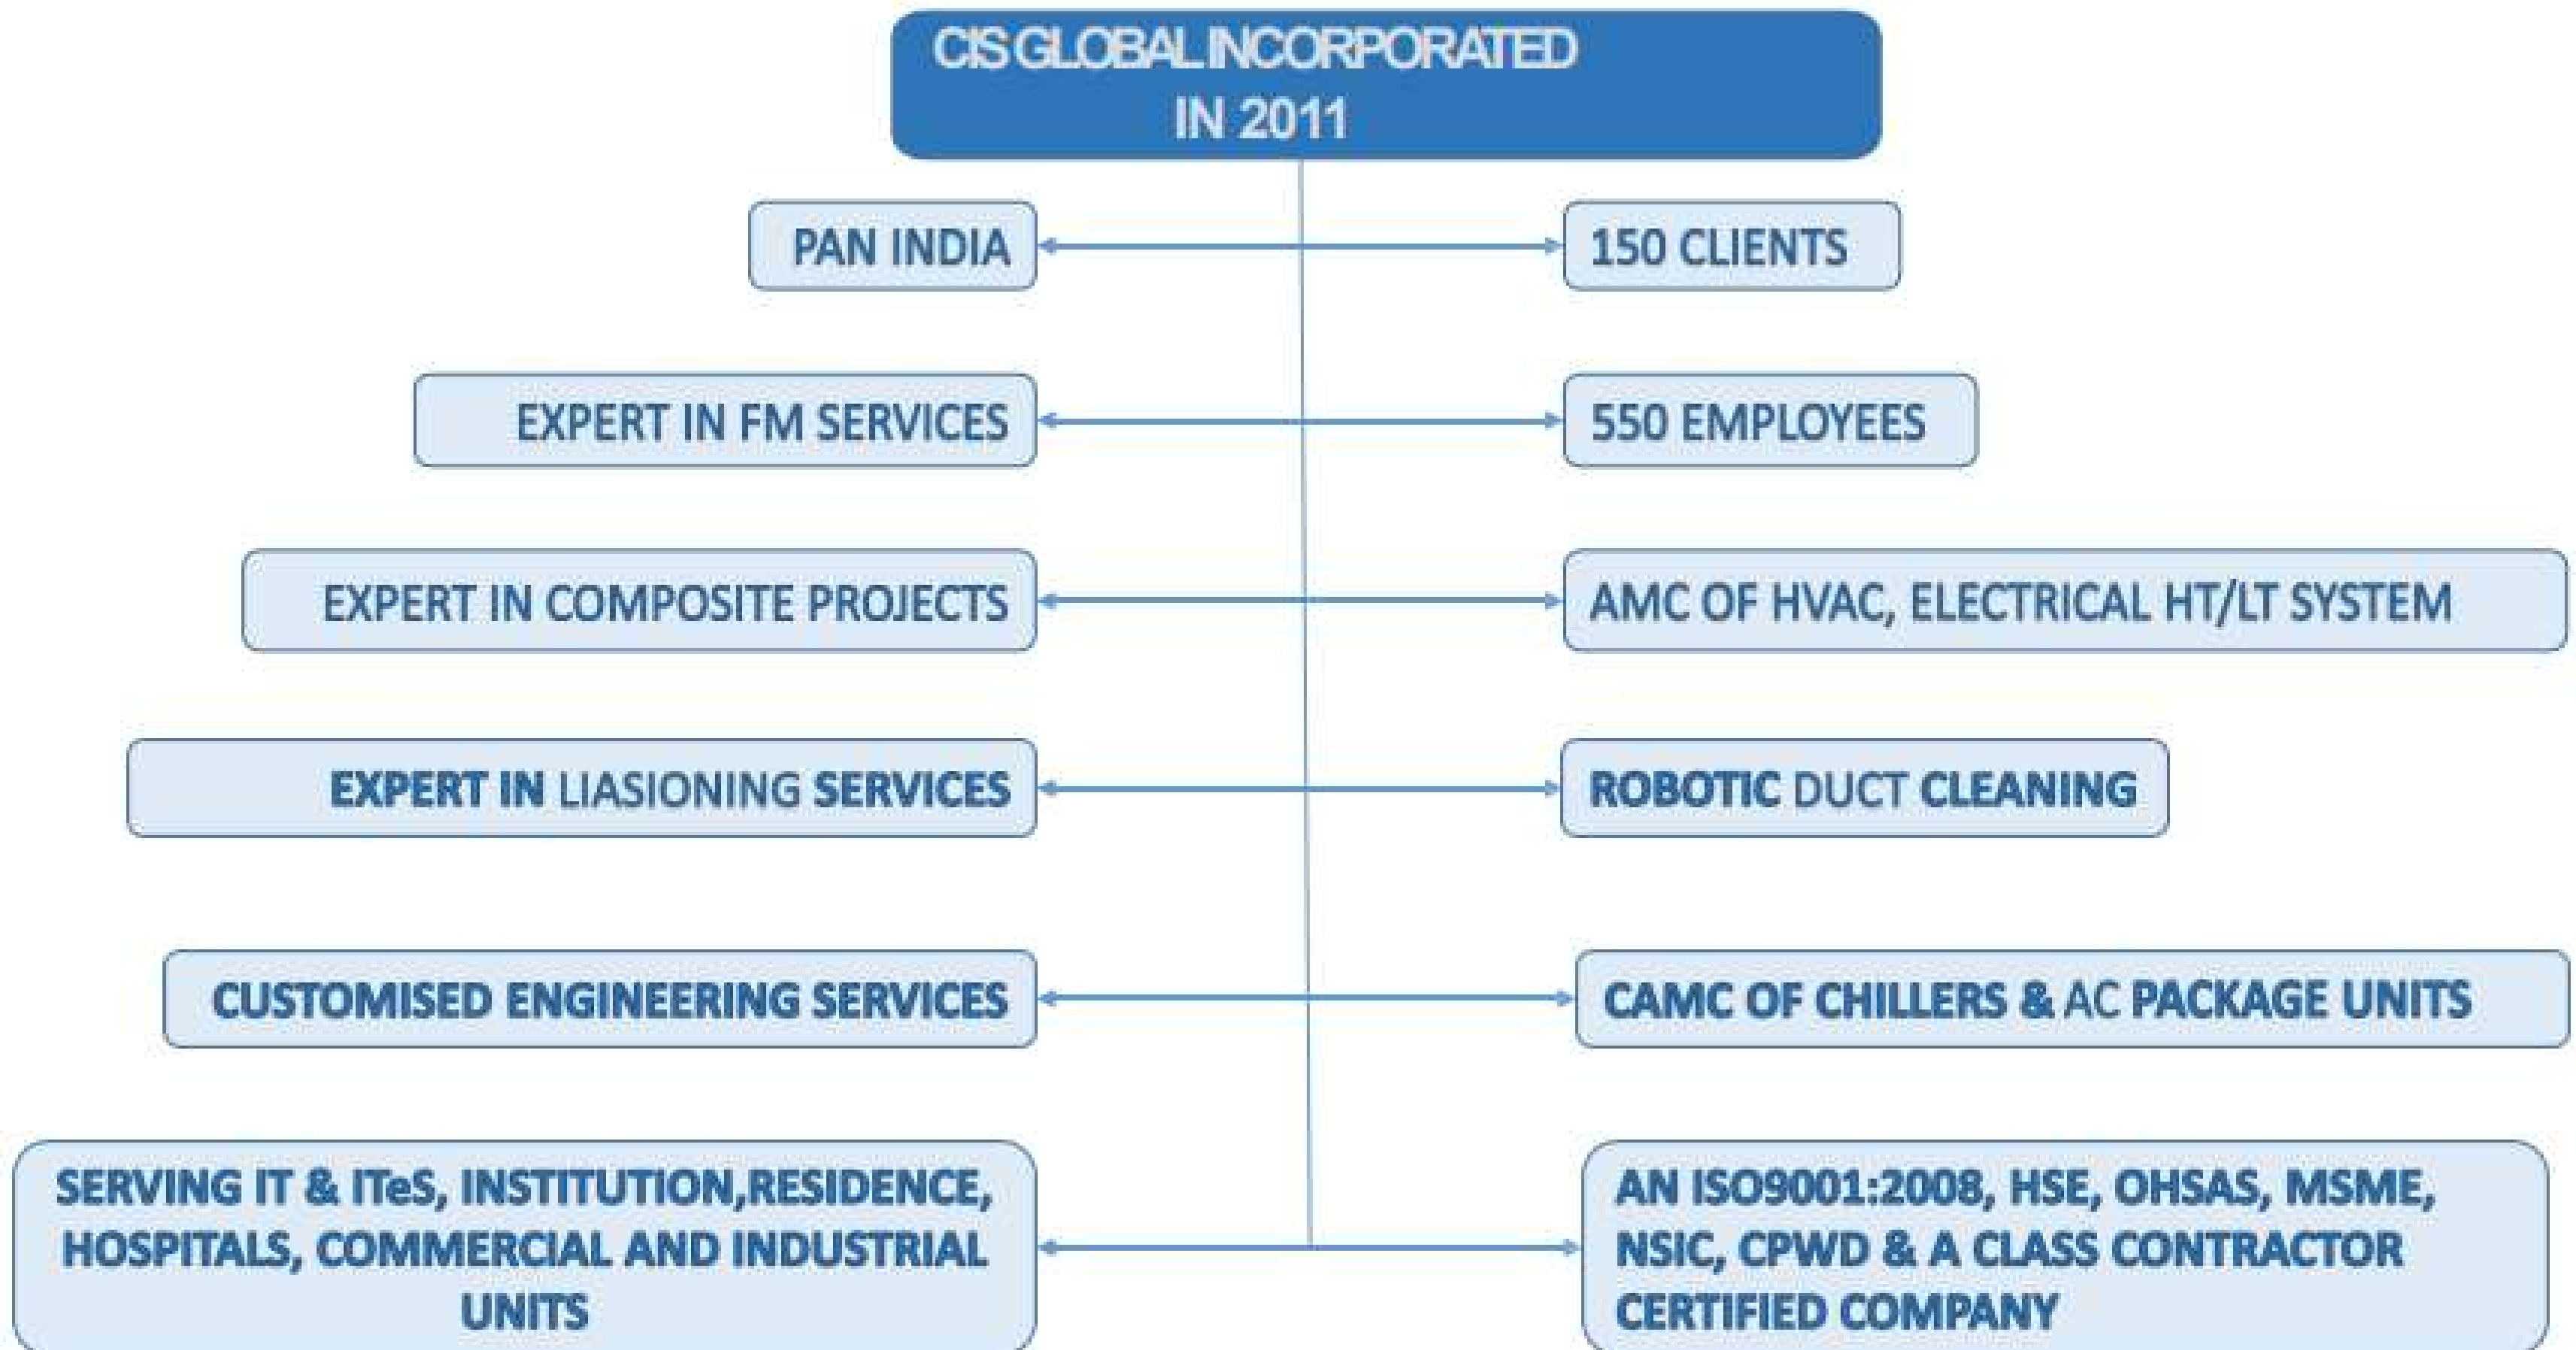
CIS GLOBAL INCORPORATED
IN 2011

PAN INDIA

150 CLIENTS

EXPERT IN FM SERVICES

550 EMPLOYEES

EXPERT IN COMPOSITE PROJECTS

AMC OF HVAC, ELECTRICAL HT/LT SYSTEM

EXPERT IN LIASIONING SERVICES

ROBOTIC DUCT CLEANING

CUSTOMISED ENGINEERING SERVICES

CAMC OF CHILLERS & AC PACKAGE UNITS

SERVING IT & ITeS, INSTITUTION,RESIDENCE, HOSPITALS, COMMERCIAL AND INDUSTRIAL UNITS

AN ISO9001:2008, HSE, OHSAS, MSME, NSIC, CPWD & A CLASS CONTRACTOR CERTIFIED COMPANY